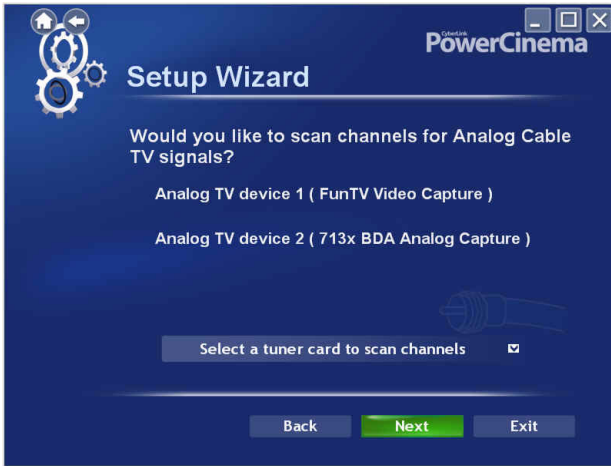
CyberLink PowerCinema

Setup Wizard

Would you like to scan channels for Analog Cable TV signals?

Analog TV device 1 ( FunTV Video Capture )

Analog TV device 2 ( 713x BDA Analog Capture )

Select a tuner card to scan channels

Back
Next
Exit